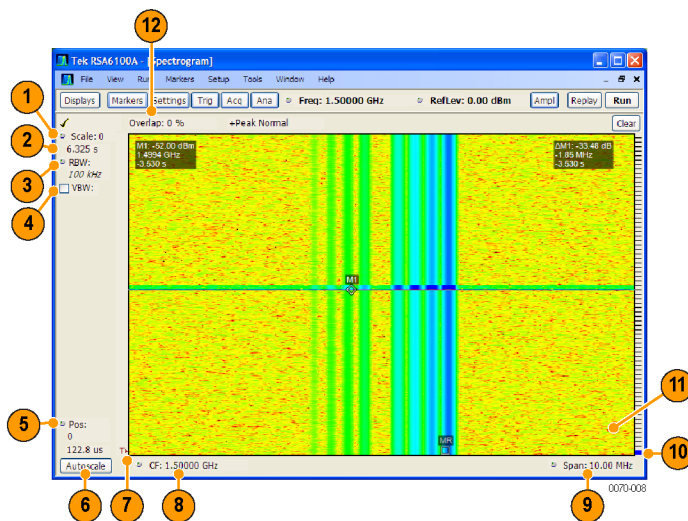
12
Tek RSA6100A - [Spectrogram]
File View Run Markers Setup Tools Window Help
Displays Markers Settings Trig Acq Ana Freq: 1.50000 GHz RefLev: 0.00 dBm Ampl Replay Run
1
Scale: 0
2
6.325 s
RBW:
3
100 kHz
4
VBW:
Overlap: 0 % +Peak Normal
Clear
M1: -52.00 dBm
1.4994 GHz
-3.530 s
ΔM1: -33.48 dB
-1.85 MHz
-3.530 s
M1
MR
11
5
Pos:
0
122.8 us
10
Autoscale
CF: 1.50000 GHz
Span: 10.00 MHz
6
7
8
9
0070-008